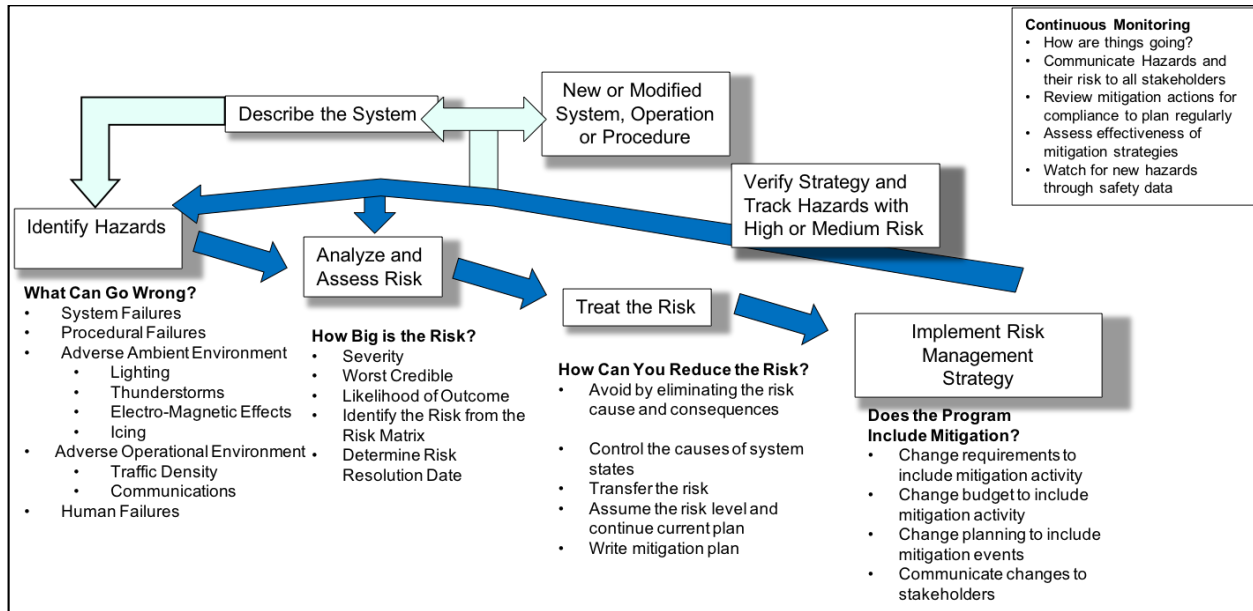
Continuous Monitoring
- How are things going?
- Communicate Hazards and their risk to all stakeholders
- Review mitigation actions for compliance to plan regularly
- Assess effectiveness of mitigation strategies
- Watch for new hazards through safety data

Describe the System

New or Modified System, Operation or Procedure

Verify Strategy and Track Hazards with High or Medium Risk

Identify Hazards

Analyze and Assess Risk

Treat the Risk

Implement Risk Management Strategy

What Can Go Wrong?
- System Failures
- Procedural Failures
- Adverse Ambient Environment
  - Lighting
  - Thunderstorms
  - Electro-Magnetic Effects
  - Icing
- Adverse Operational Environment
  - Traffic Density
  - Communications
- Human Failures

How Big is the Risk?
- Severity
- Worst Credible
- Likelihood of Outcome
- Identify the Risk from the Risk Matrix
- Determine Risk Resolution Date

How Can You Reduce the Risk?
- Avoid by eliminating the risk cause and consequences
- Control the causes of system states
- Transfer the risk
- Assume the risk level and continue current plan
- Write mitigation plan

Does the Program Include Mitigation?
- Change requirements to include mitigation activity
- Change budget to include mitigation activity
- Change planning to include mitigation events
- Communicate changes to stakeholders